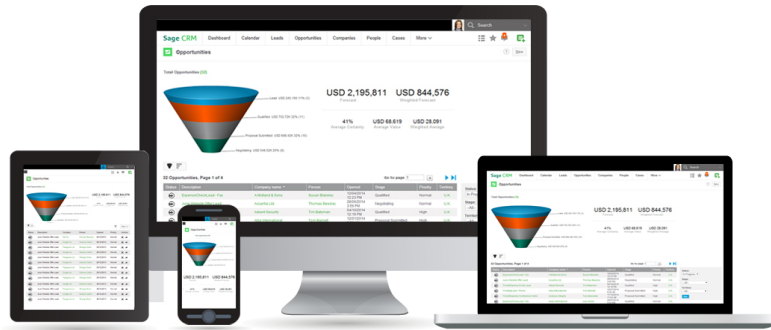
Search

Sage CRM Dashboard Calendar Leads Opportunities Companies People Cases More

Opportunities

Total Opportunities (33)

Lead: USD 330,184 11% (3)

Qualified: USD 752,724 35% (11)

Proposal Submitted: USD 868,426 32% (11)

Negotiating: USD 244,536 22% (8)

USD 2,195,811
Forecast

USD 844,576
Weighted Forecast

41%
Average Certainty

USD 68,619
Average Value

USD 26,091
Weighted Average

33 Opportunities, Page 1 of 4

Go to page: 1

| Status | Description | Company name | Person | Opened | Stage | Priority | Territory |
|---|---|---|---|---|---|---|---|
| | | | | | Qualified | Normal | | 
| | | | | | Negotiating | Normal | |
| | | | | | Qualified | High | |
| | | | | | | Normal | |
| | | | | | | | |

Opportunities

USD 2,195,811 USD 844,576

USD 2,195,811 USD 844,576

Sage CRM

Opportunities

USD 2,195,811 USD 844,576

41% USD 68,619 USD 26,091

33 Opportunities, Page 1 of 4